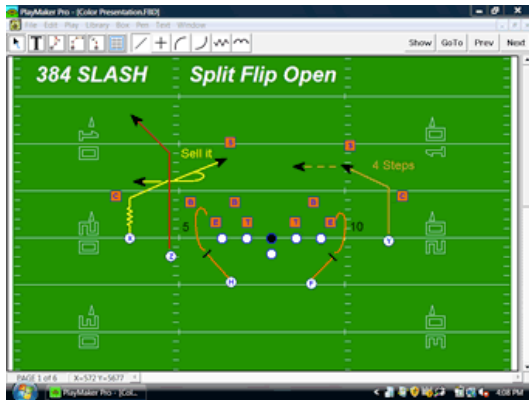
PlayMaker Pro - [Color Presentation.FBD]
File Edit Play Library Row Pen Text Window
Show GoTo Prev Next
384 SLASH Split Flip Open
Sell it
4 Steps
10
20
30
10
20
30
S
S
C
C
B
B
B
E
T
T
E
5
10
X
Z
Y
H
F
PAGE 1 of 6 X=572 Y=5677
PlayMaker Pro - [Col...
4:08 PM